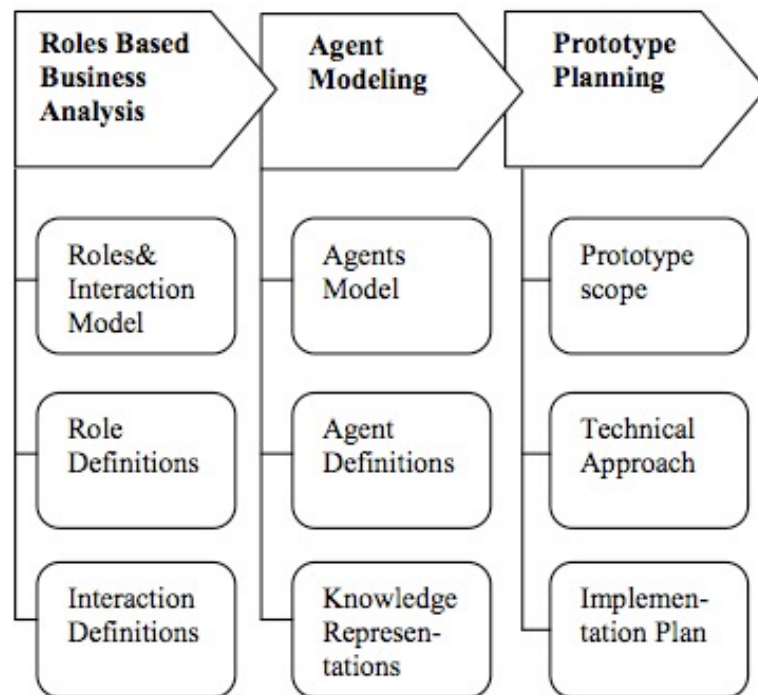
Roles Based Business Analysis

Roles& Interaction Model

Role Definitions

Interaction Definitions

Agent Modeling

Agents Model

Agent Definitions

Knowledge Representations

Prototype Planning

Prototype scope

Technical Approach

Implementation Plan